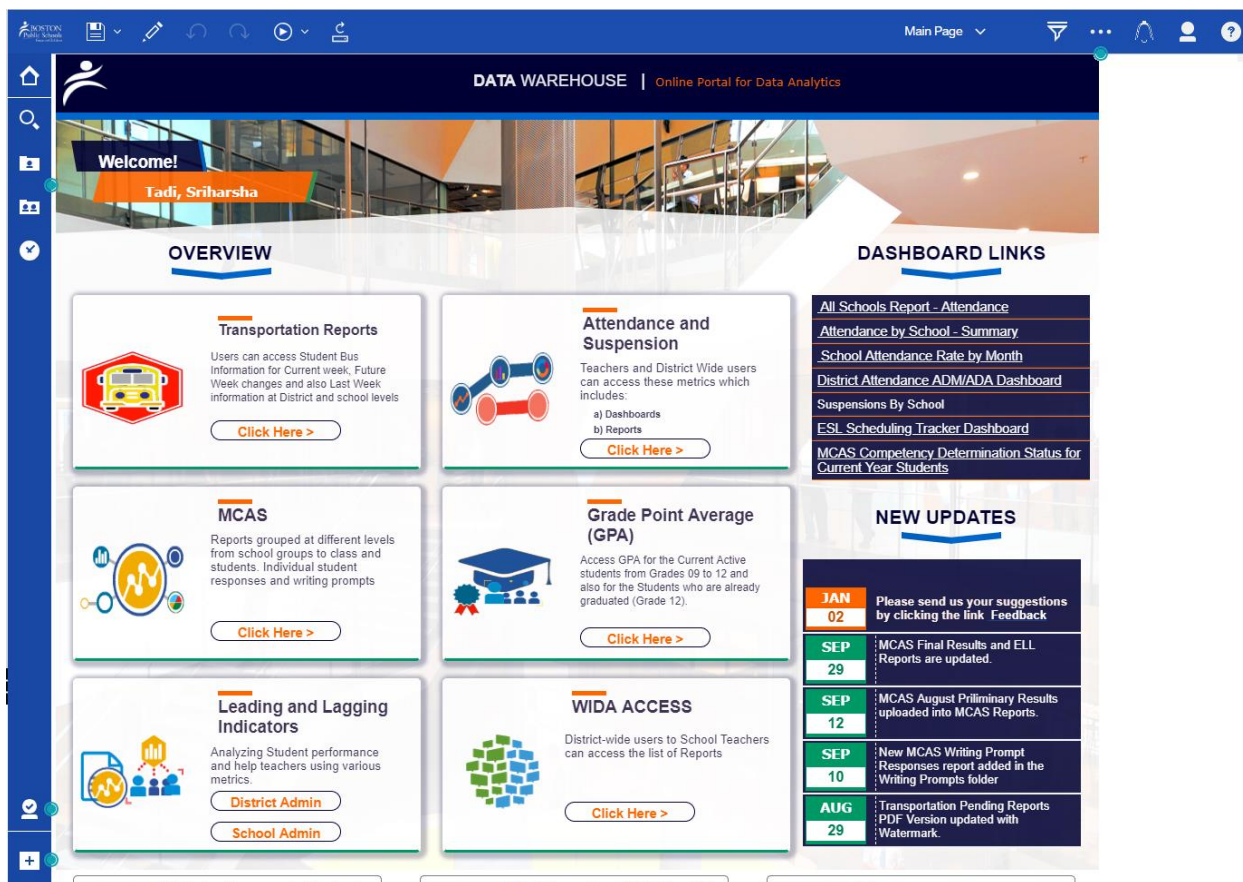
BOSTON Public Schools

Main Page

DATA WAREHOUSE | Online Portal for Data Analytics

Welcome!
Tadi, Sriharsha

OVERVIEW

Transportation Reports
Users can access Student Bus Information for Current week, Future Week changes and also Last Week information at District and school levels
Click Here >

Attendance and Suspension
Teachers and District Wide users can access these metrics which includes:
a) Dashboards
b) Reports
Click Here >

MCAS
Reports grouped at different levels from school groups to class and students. Individual student responses and writing prompts
Click Here >

Grade Point Average (GPA)
Access GPA for the Current Active students from Grades 09 to 12 and also for the Students who are already graduated (Grade 12).
Click Here >

Leading and Lagging Indicators
Analyzing Student performance and help teachers using various metrics.
District Admin
School Admin

WIDA ACCESS
District-wide users to School Teachers can access the list of Reports
Click Here >

DASHBOARD LINKS
All Schools Report - Attendance
Attendance by School - Summary
School Attendance Rate by Month
District Attendance ADM/ADA Dashboard
Suspensions By School
ESL Scheduling Tracker Dashboard
MCAS Competency Determination Status for Current Year Students

NEW UPDATES
JAN 02 Please send us your suggestions by clicking the link Feedback
SEP 29 MCAS Final Results and ELL Reports are updated.
SEP 12 MCAS August Priliminary Results uploaded into MCAS Reports.
SEP 10 New MCAS Writing Prompt Responses report added in the Writing Prompts folder
AUG 29 Transportation Pending Reports PDF Version updated with Watermark.